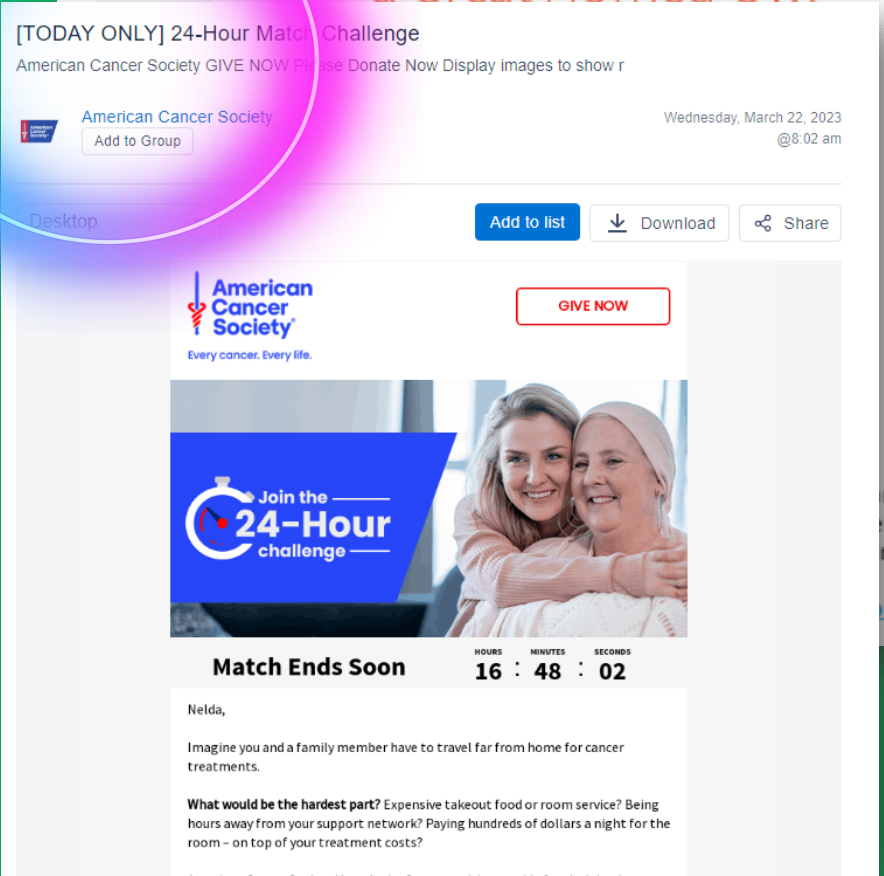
[TODAY ONLY] 24-Hour Match Challenge

American Cancer Society GIVE NOW Please Donate Now Display images to show r

American Cancer Society
Add to Group

Wednesday, March 22, 2023
@8:02 am

Desktop

Add to list
Download
Share

American Cancer Society
Every cancer. Every life.

GIVE NOW

Join the 24-Hour challenge

Match Ends Soon

| HOURS | MINUTES | SECONDS |
|---|---|---|
| 16 | 48 | 02 |

Nelda,

Imagine you and a family member have to travel far from home for cancer treatments.

**What would be the hardest part?** Expensive takeout food or room service? Being hours away from your support network? Paying hundreds of dollars a night for the room – on top of your treatment costs?

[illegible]